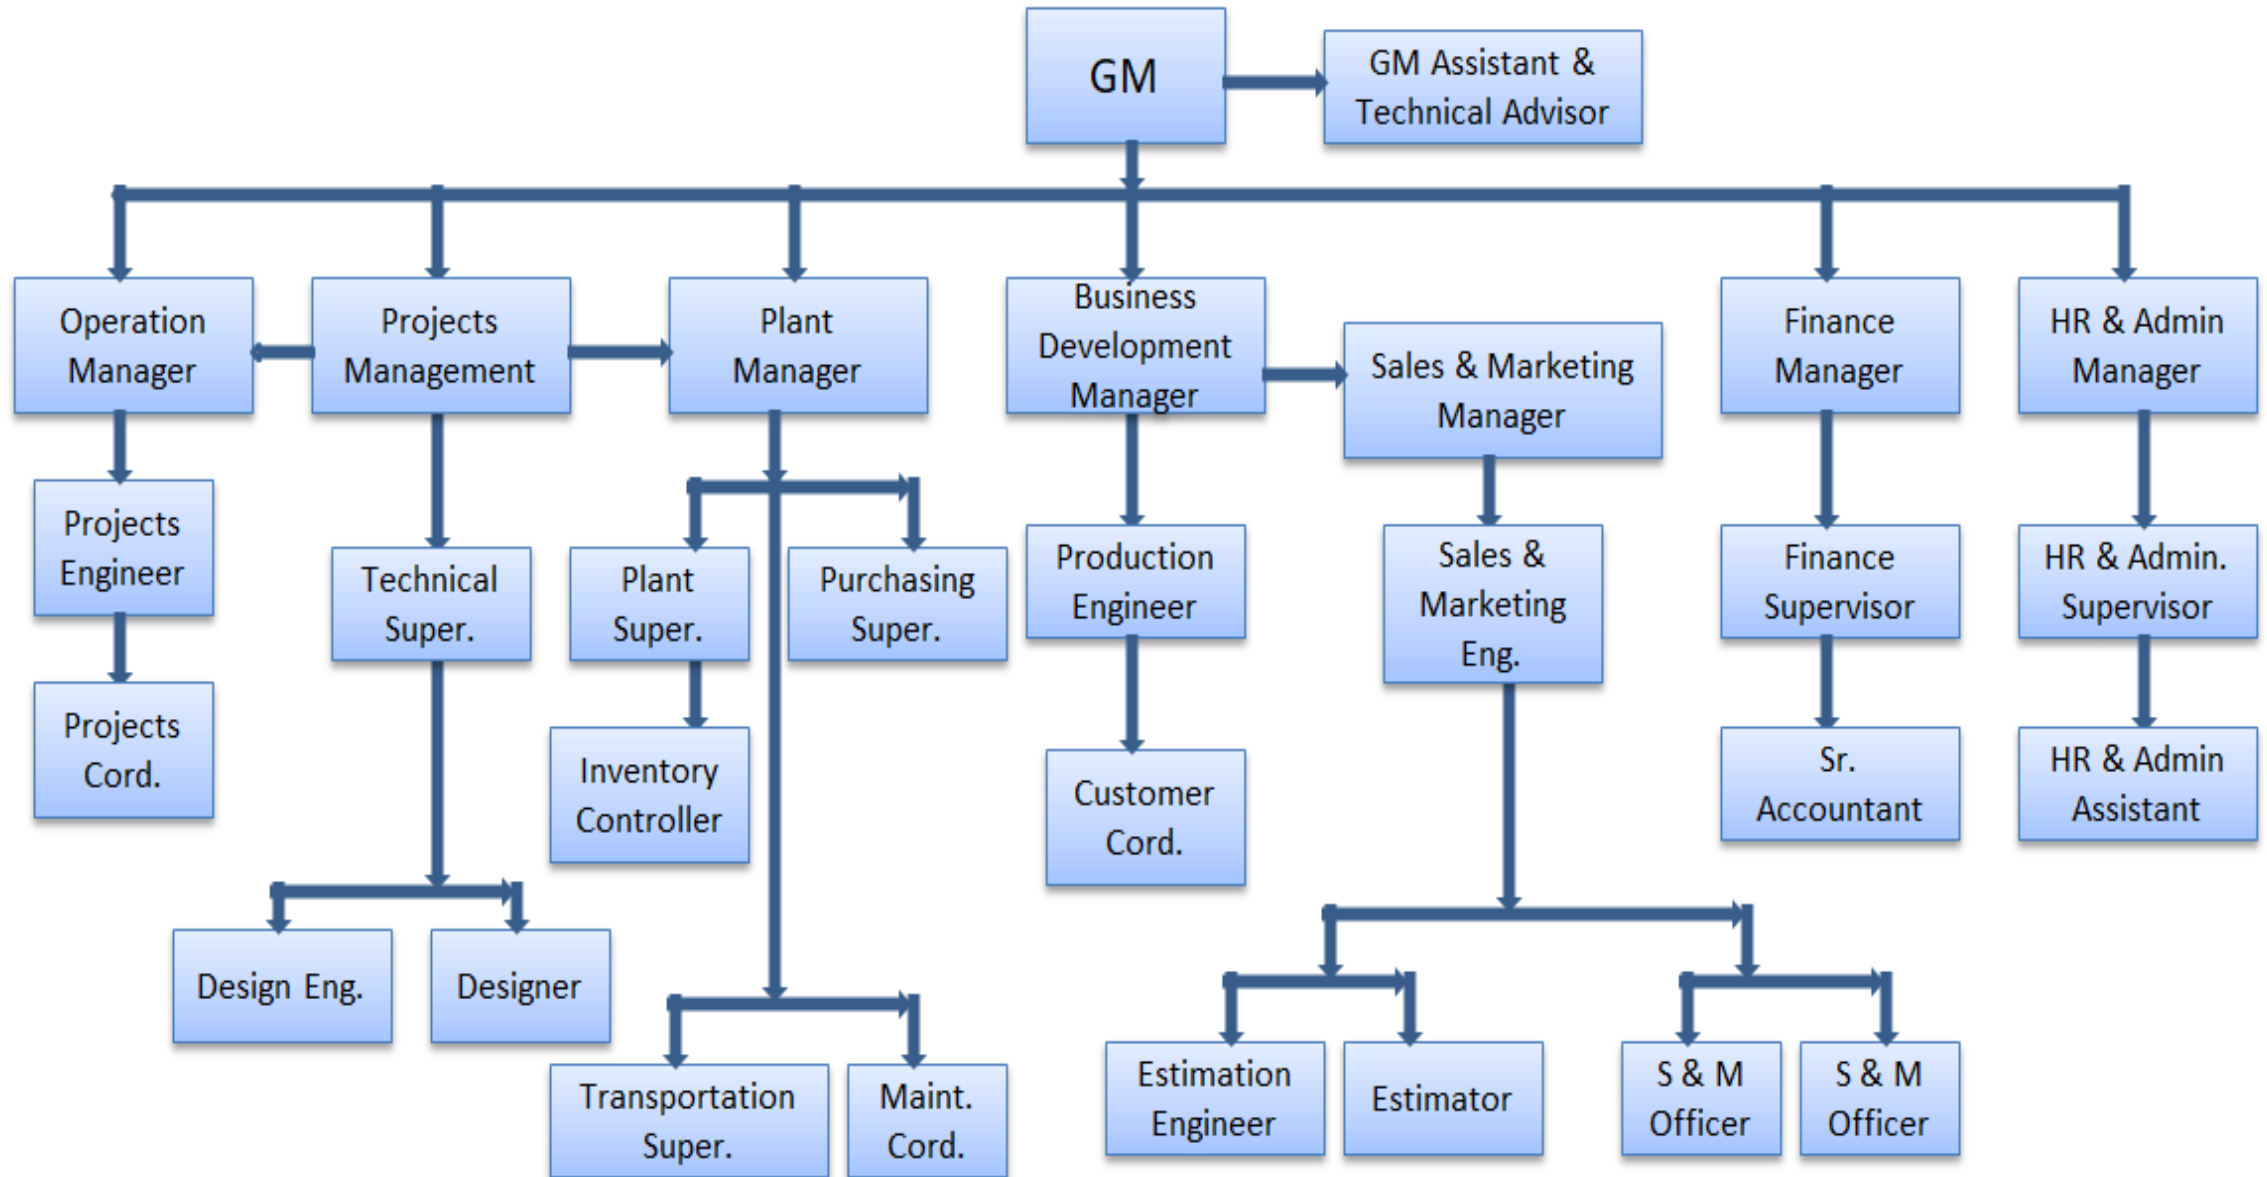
GM

GM Assistant & Technical Advisor

Operation Manager

Projects Management

Plant Manager

Business Development Manager

Sales & Marketing Manager

Finance Manager

HR & Admin Manager

Projects Engineer

Technical Super.

Plant Super.

Purchasing Super.

Production Engineer

Sales & Marketing Eng.

Finance Supervisor

HR & Admin. Supervisor

Projects Cord.

Inventory Controller

Customer Cord.

Sr. Accountant

HR & Admin Assistant

Design Eng.

Designer

Transportation Super.

Maint. Cord.

Estimation Engineer

Estimator

S & M Officer

S & M Officer